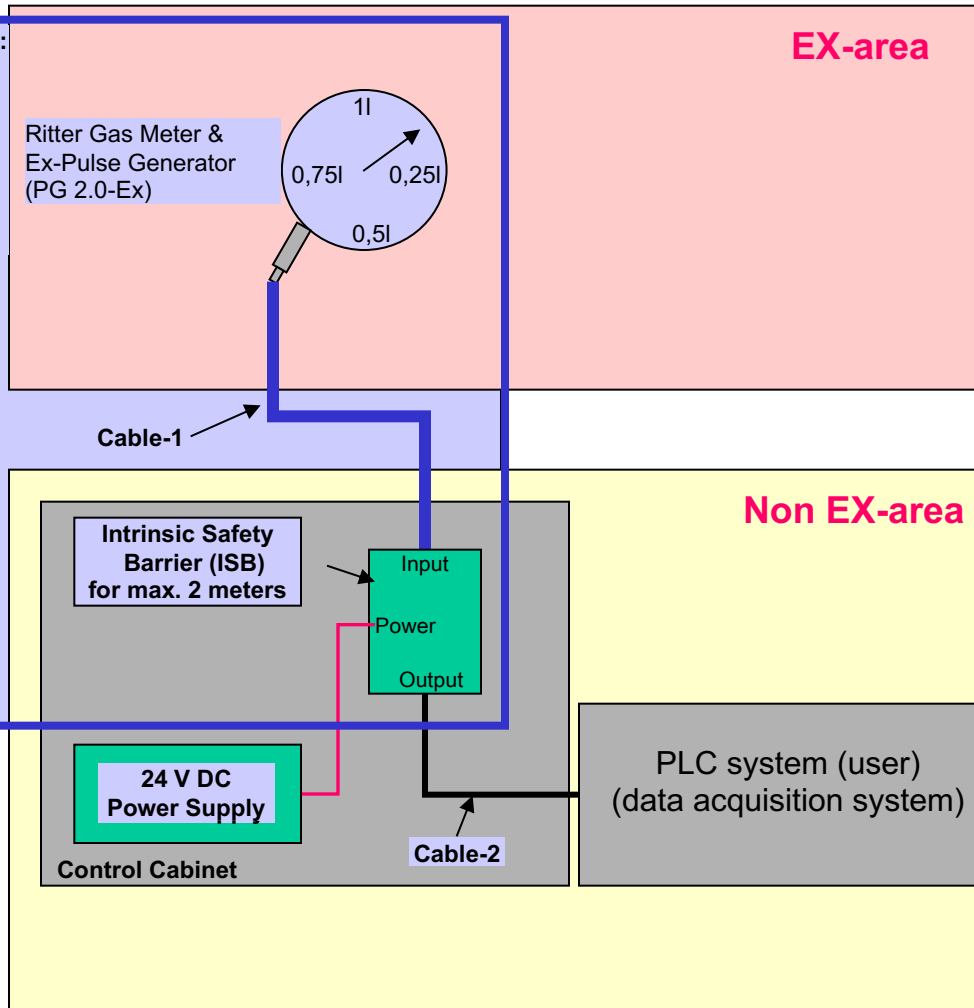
EX-area

Ritter Gas Meter & Ex-Pulse Generator (PG 2.0-Ex)

1l

0,75l

0,25l

0,5l

Cable-1

Non EX-area

Intrinsic Safety Barrier (ISB) for max. 2 meters

Input

Power

Output

24 V DC Power Supply

PLC system (user) (data acquisition system)

Cable-2

Control Cabinet